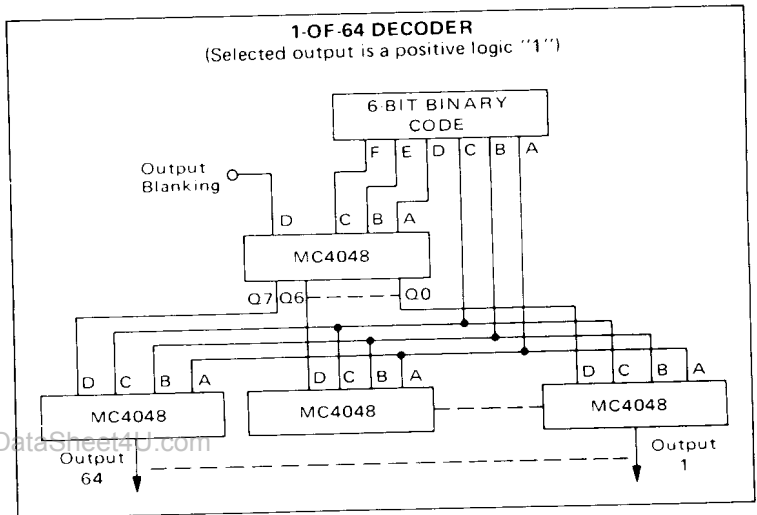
1-OF-64 DECODER
(Selected output is a positive logic "1")

6-BIT BINARY CODE

F E D C B A

Output Blanking

D C B A

MC4048

Q7 Q6 Q0

D C B A

MC4048

D C B A

MC4048

D C B A

MC4048

DataSheet4U.com

Output 64

Output 1